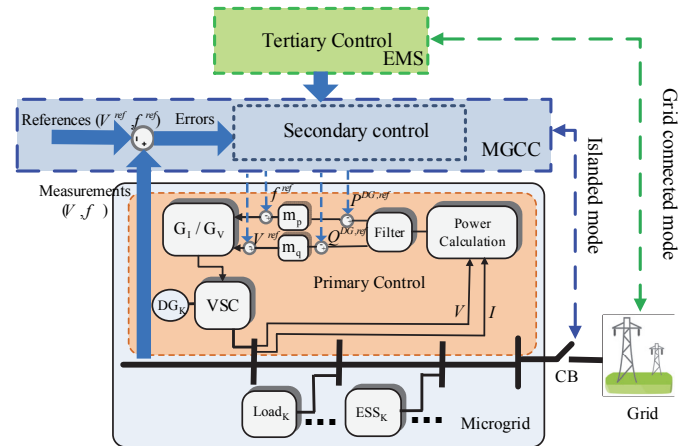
Tertiary Control
EMS

References ($V^{ref}$, $f^{ref}$)
Errors
Secondary control
MGCC

Islanded mode
Grid connected mode

Measurements ($V$, $f$)

$f^{ref}$
$P^{DG,ref}$
$G_I$ / $G_V$
$m_p$
$V^{ref}$
$m_q$
$Q^{DG,ref}$
Filter
Power Calculation

Primary Control
$DG_K$
VSC
$V$
$I$

CB
Grid
$Load_K$
$ESS_K$
Microgrid